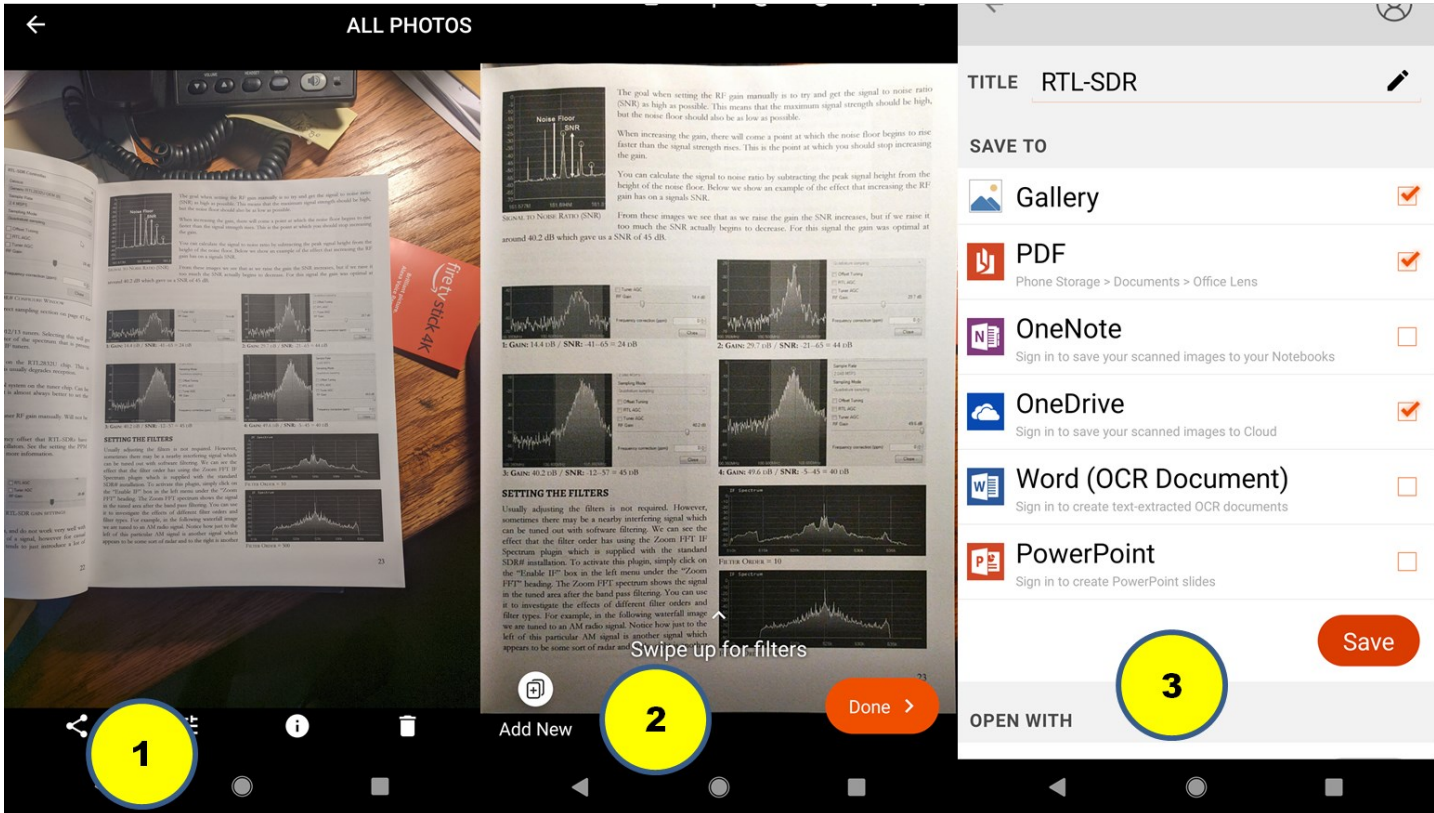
ALL PHOTOS

1

Noise Floor
SNR

SIGNAL TO NOISE RATIO (SNR)

The goal when setting the RF gain manually is to try and get the signal to noise ratio (SNR) as high as possible. This means that the maximum signal strength should be high, but the noise floor should also be as low as possible.

When increasing the gain, there will come a point at which the noise floor begins to rise faster than the signal strength rises. This is the point at which you should stop increasing the gain.

You can calculate the signal to noise ratio by subtracting the peak signal height from the height of the noise floor. Below we show an example of the effect that increasing the RF gain has on a signals SNR.

From these images we see that as we raise the gain the SNR increases, but if we raise it too much the SNR actually begins to decrease. For this signal the gain was optimal at around 40.2 dB which gave us a SNR of 45 dB.

1: GAIN: 14.4 dB / SNR: -41--65 = 24 dB
2: GAIN: 29.7 dB / SNR: -21--65 = 44 dB
3: GAIN: 40.2 dB / SNR: -12--57 = 45 dB
4: GAIN: 49.6 dB / SNR: -5--45 = 40 dB

SETTING THE FILTERS

Usually adjusting the filters is not required. However, sometimes there may be a nearby interfering signal which can be tuned out with software filtering. We can see the effect that the filter order has using the Zoom FFT IF Spectrum plugin which is supplied with the standard SDR# installation. To activate this plugin, simply click on the "Enable IF" box in the left menu under the "Zoom FFT" heading. The Zoom FFT spectrum shows the signal in the tuned area after the band pass filtering. You can use it to investigate the effects of different filter orders and filter types. For example, in the following waterfall image we are tuned to an AM radio signal. Notice how just to the left of this particular AM signal is another signal which appears to be some sort of radar and

FILTER ORDER = 10

23

Swipe up for filters

Add New

2

Done >

TITLE RTL-SDR

SAVE TO

Gallery

PDF
Phone Storage > Documents > Office Lens

OneNote
Sign in to save your scanned images to your Notebooks

OneDrive
Sign in to save your scanned images to Cloud

Word (OCR Document)
Sign in to create text-extracted OCR documents

PowerPoint
Sign in to create PowerPoint slides

Save

3

OPEN WITH